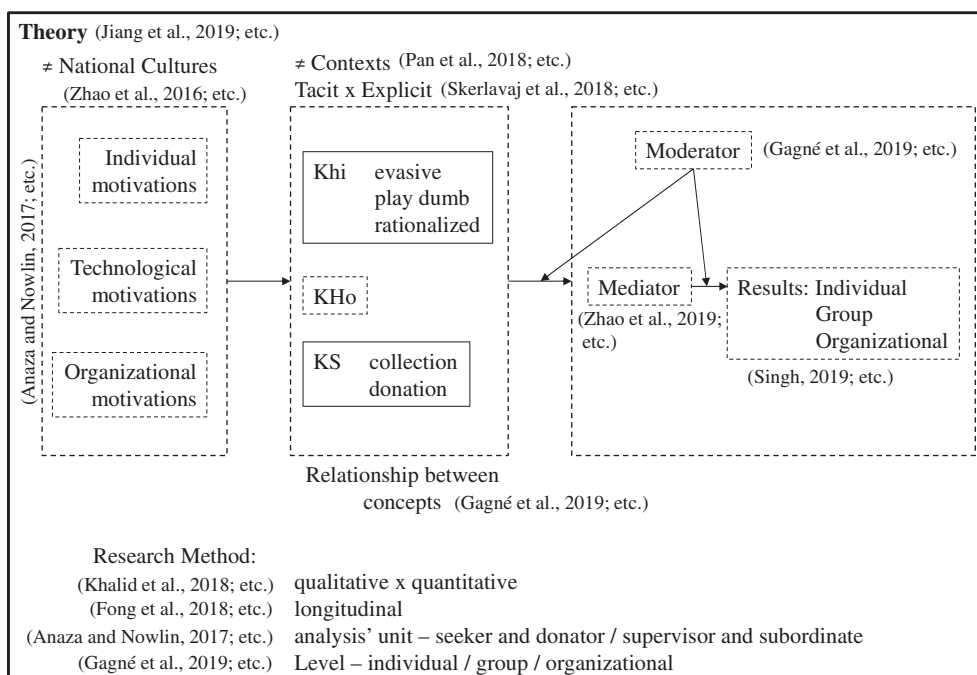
Theory (Jiang et al., 2019; etc.)

≠ National Cultures
(Zhao et al., 2016; etc.)

(Anaza and Nowlin, 2017; etc.)

Individual motivations

Technological motivations

Organizational motivations

≠ Contexts (Pan et al., 2018; etc.)
Tacit x Explicit (Skerlavaj et al., 2018; etc.)

Khi evasive play dumb rationalized

KHo

KS collection donation

Relationship between concepts (Gagné et al., 2019; etc.)

Moderator (Gagné et al., 2019; etc.)

Mediator
(Zhao et al., 2019; etc.)

Results: Individual Group Organizational
(Singh, 2019; etc.)

Research Method:
(Khalid et al., 2018; etc.) qualitative x quantitative
(Fong et al., 2018; etc.) longitudinal
(Anaza and Nowlin, 2017; etc.) analysis' unit – seeker and donator / supervisor and subordinate
(Gagné et al., 2019; etc.) Level – individual / group / organizational